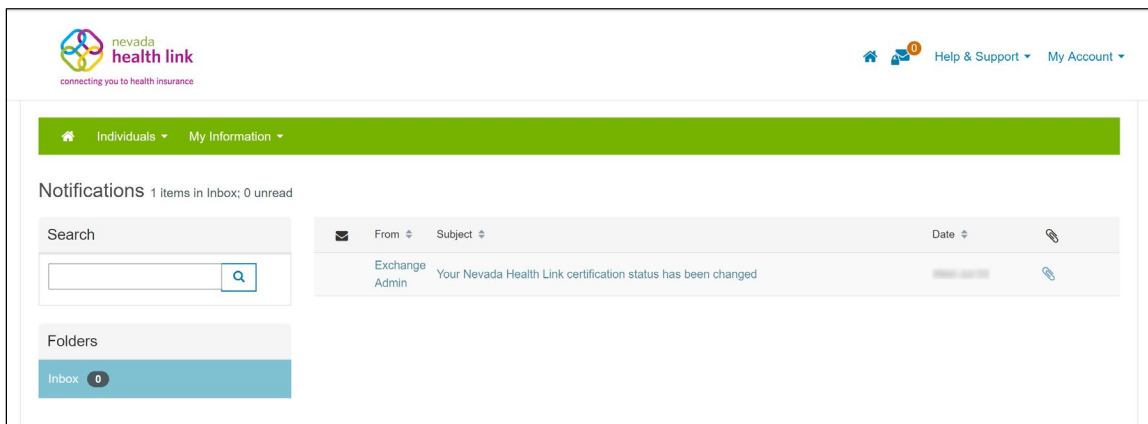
nevada health link
connecting you to health insurance

0 Help & Support ▾ My Account ▾

Individuals ▾ My Information ▾

Notifications 1 items in Inbox; 0 unread

Search

Folders

Inbox 0

| | From | Subject | Date | |
|---|---|---|---|---|
| | Exchange Admin | Your Nevada Health Link certification status has been changed | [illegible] | |